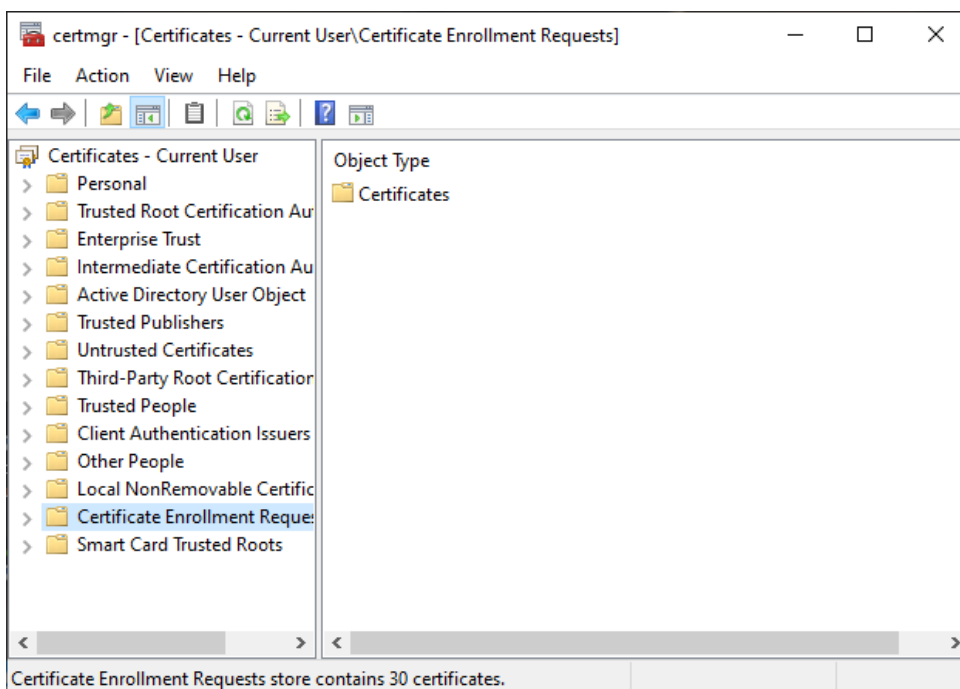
certmgr - [Certificates - Current User\Certificate Enrollment Requests]

File Action View Help

Certificates - Current User
Personal
Trusted Root Certification Au
Enterprise Trust
Intermediate Certification Au
Active Directory User Object
Trusted Publishers
Untrusted Certificates
Third-Party Root Certificatior
Trusted People
Client Authentication Issuers
Other People
Local NonRemovable Certific
Certificate Enrollment Reque:
Smart Card Trusted Roots

Object Type
Certificates

Certificate Enrollment Requests store contains 30 certificates.